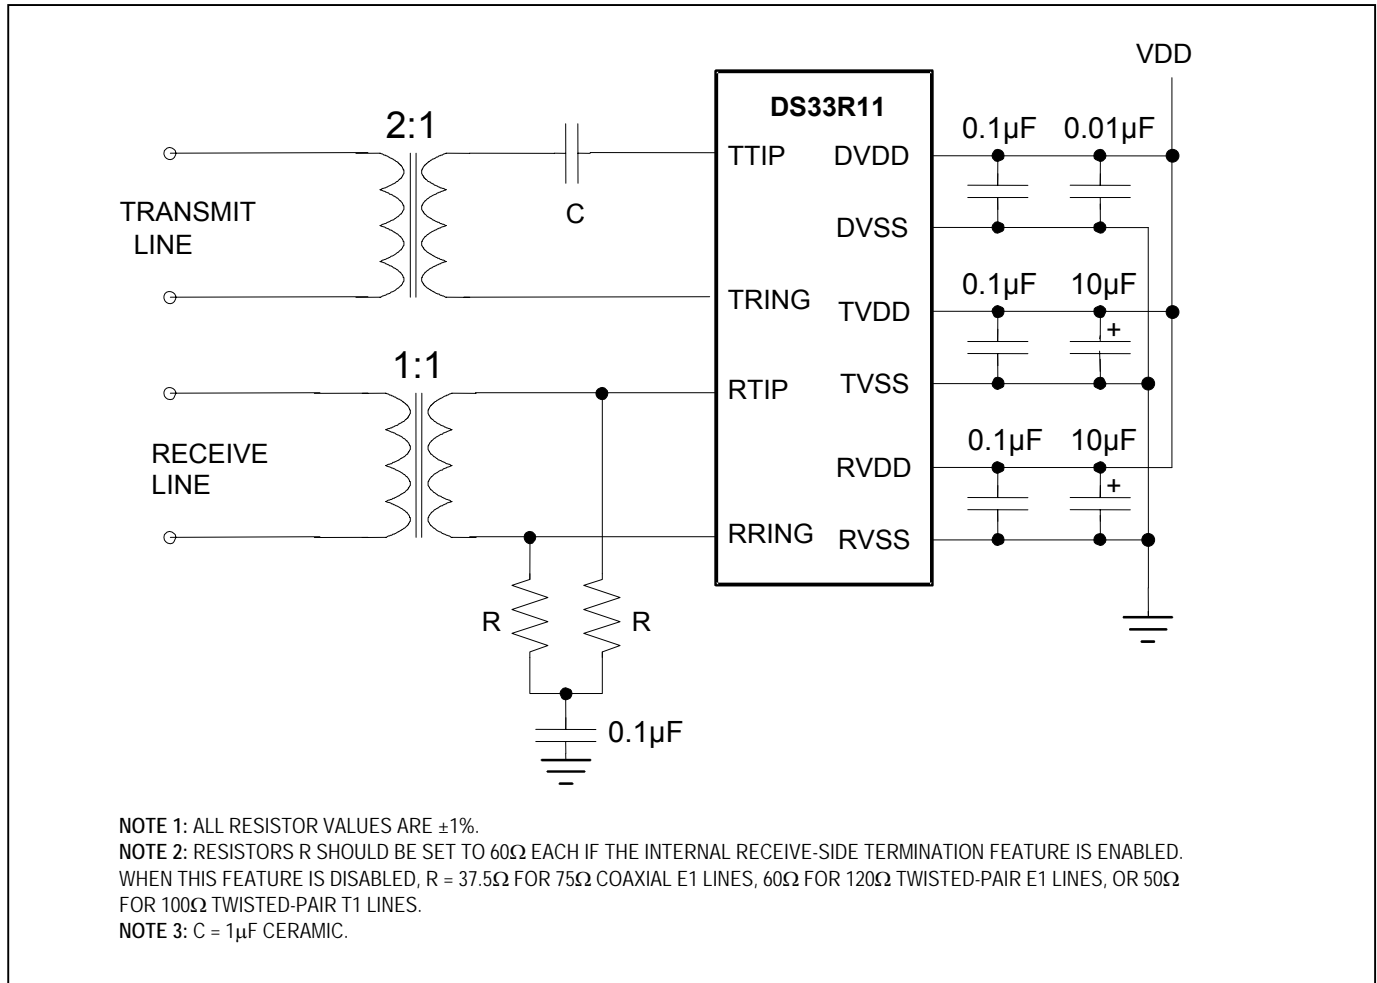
VDD

DS33R11

2:1

0.1µF 0.01µF

TTIP DVDD

TRANSMIT LINE

C

DVSS

0.1µF 10µF

TRING TVDD

+

1:1

RTIP TVSS

0.1µF 10µF

RECEIVE LINE

RVDD

+

RRING RVSS

R R

0.1µF

**NOTE 1:** ALL RESISTOR VALUES ARE ±1%.
**NOTE 2:** RESISTORS R SHOULD BE SET TO 60Ω EACH IF THE INTERNAL RECEIVE-SIDE TERMINATION FEATURE IS ENABLED. WHEN THIS FEATURE IS DISABLED, R = 37.5Ω FOR 75Ω COAXIAL E1 LINES, 60Ω FOR 120Ω TWISTED-PAIR E1 LINES, OR 50Ω FOR 100Ω TWISTED-PAIR T1 LINES.
**NOTE 3:** C = 1µF CERAMIC.